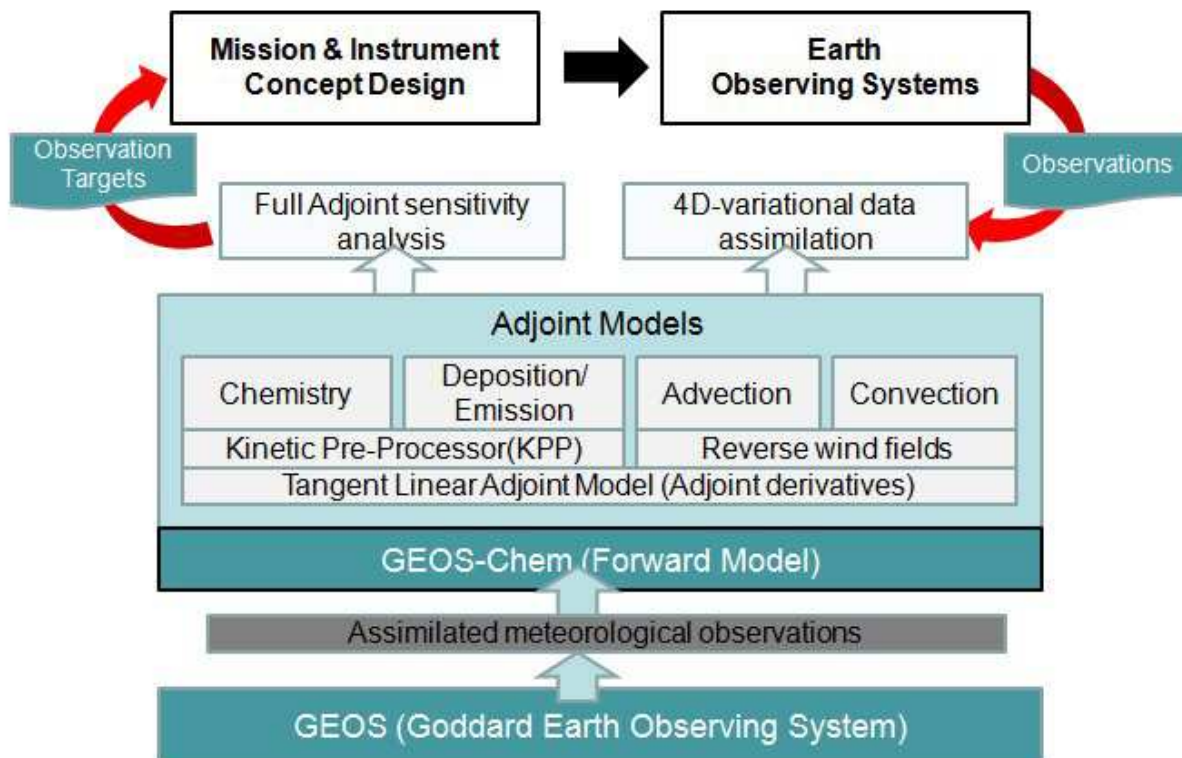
Mission & Instrument Concept Design

Earth Observing Systems

Observation Targets

Observations

Full Adjoint sensitivity analysis

4D-variational data assimilation

Adjoint Models

Chemistry

Deposition/ Emission

Advection

Convection

Kinetic Pre-Processor(KPP)

Reverse wind fields

Tangent Linear Adjoint Model (Adjoint derivatives)

GEOS-Chem (Forward Model)

Assimilated meteorological observations

GEOS (Goddard Earth Observing System)